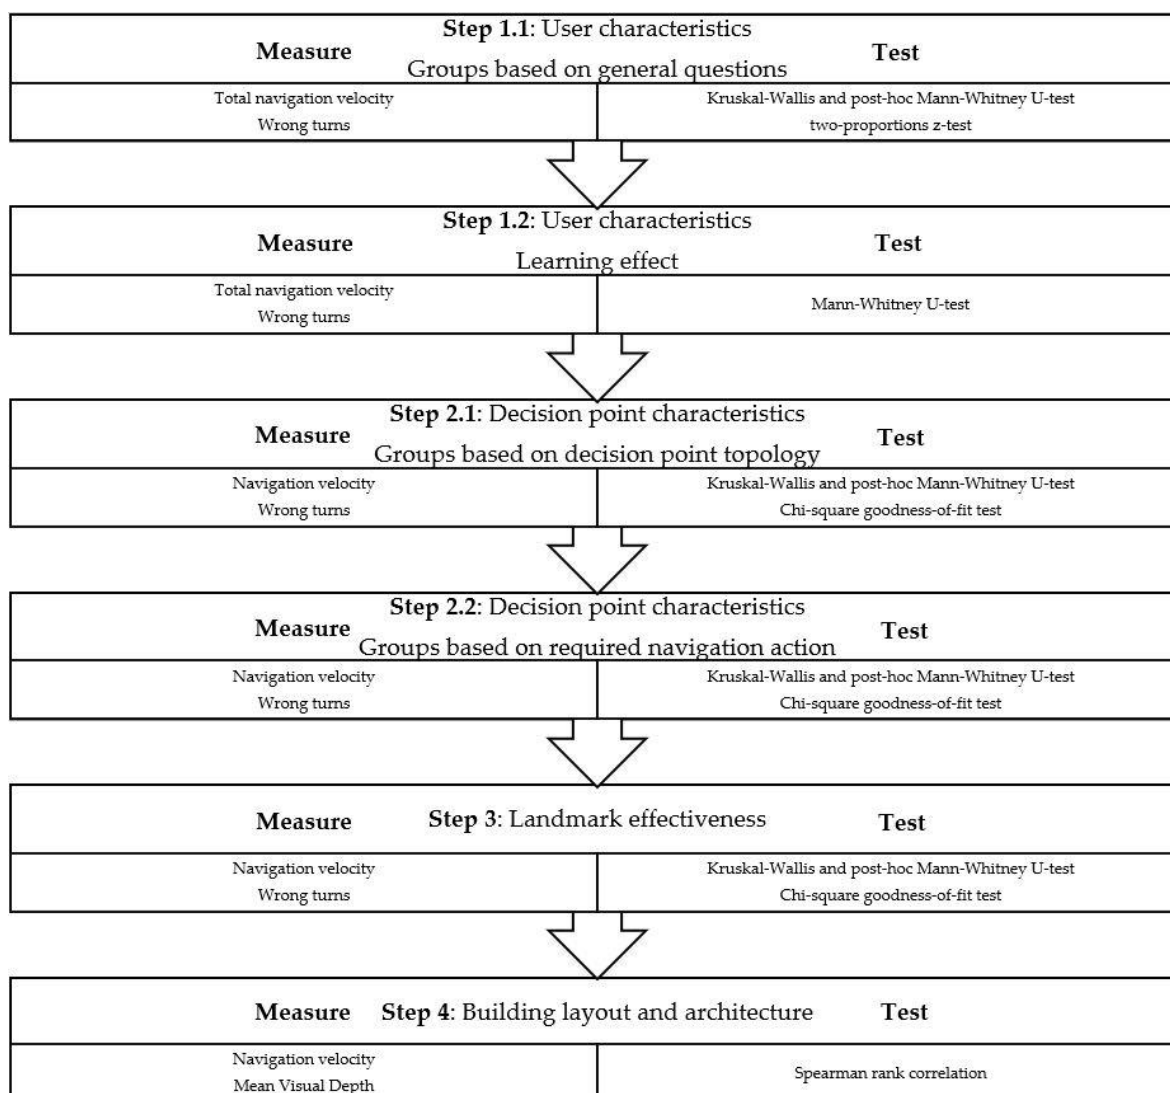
**Step 1.1**: User characteristics
Groups based on general questions

| Measure | Test |
|---|---|
| Total navigation velocity | Kruskal-Wallis and post-hoc Mann-Whitney U-test |
| Wrong turns | two-proportions z-test |

**Step 1.2**: User characteristics
Learning effect

| Measure | Test |
|---|---|
| Total navigation velocity<br>Wrong turns | Mann-Whitney U-test |

**Step 2.1**: Decision point characteristics
Groups based on decision point topology

| Measure | Test |
|---|---|
| Navigation velocity | Kruskal-Wallis and post-hoc Mann-Whitney U-test |
| Wrong turns | Chi-square goodness-of-fit test |

**Step 2.2**: Decision point characteristics
Groups based on required navigation action

| Measure | Test |
|---|---|
| Navigation velocity | Kruskal-Wallis and post-hoc Mann-Whitney U-test |
| Wrong turns | Chi-square goodness-of-fit test |

**Step 3**: Landmark effectiveness

| Measure | Test |
|---|---|
| Navigation velocity | Kruskal-Wallis and post-hoc Mann-Whitney U-test |
| Wrong turns | Chi-square goodness-of-fit test |

**Step 4**: Building layout and architecture

| Measure | Test |
|---|---|
| Navigation velocity<br>Mean Visual Depth | Spearman rank correlation |